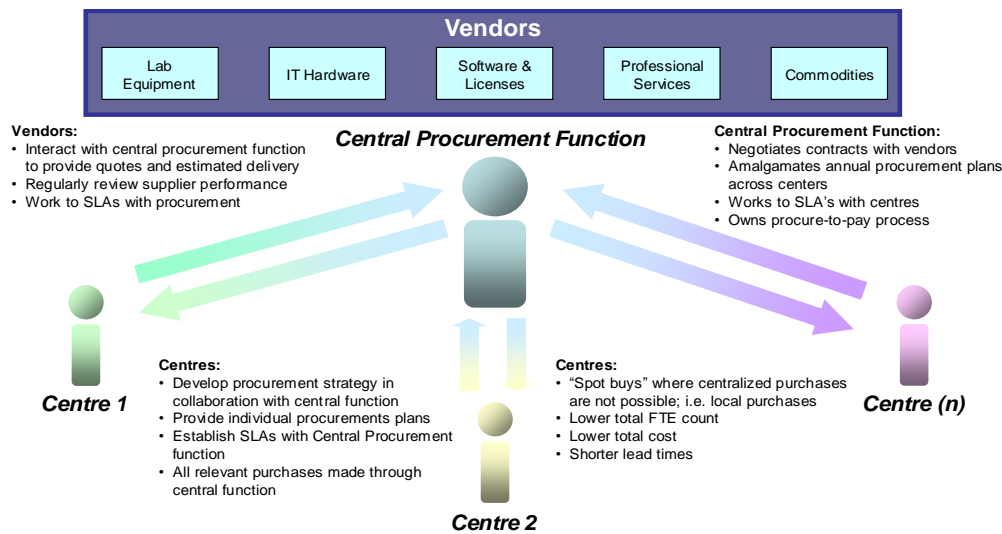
Vendors

Lab Equipment

IT Hardware

Software & Licenses

Professional Services

Commodities

Vendors:
• Interact with central procurement function to provide quotes and estimated delivery
• Regularly review supplier performance
• Work to SLAs with procurement

Central Procurement Function

Central Procurement Function:
• Negotiates contracts with vendors
• Amalgamates annual procurement plans across centers
• Works to SLA's with centres
• Owns procure-to-pay process

Centre 1

Centres:
• Develop procurement strategy in collaboration with central function
• Provide individual procurements plans
• Establish SLAs with Central Procurement function
• All relevant purchases made through central function

Centre 2

Centres:
• "Spot buys" where centralized purchases are not possible; i.e. local purchases
• Lower total FTE count
• Lower total cost
• Shorter lead times

Centre (n)